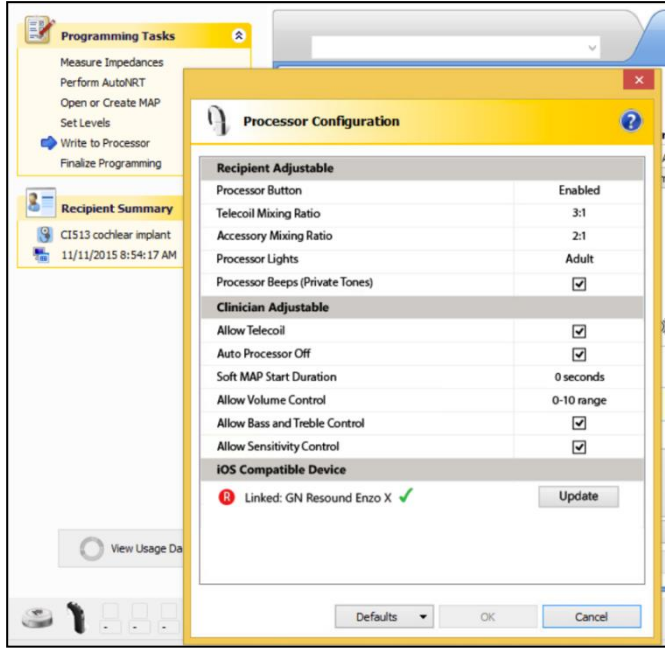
Programming Tasks

Measure Impedances
Perform AutoNRT
Open or Create MAP
Set Levels
Write to Processor
Finalize Programming

Recipient Summary

CI513 cochlear implant
11/11/2015 8:54:17 AM

View Usage Da

Processor Configuration

| Recipient Adjustable | |
|---|---|
| Processor Button | Enabled |
| Telecoil Mixing Ratio | 3:1 |
| Accessory Mixing Ratio | 2:1 |
| Processor Lights | Adult |
| Processor Beeps (Private Tones) | ☑ |
| **Clinician Adjustable** | |
| Allow Telecoil | ☑ |
| Auto Processor Off | ☑ |
| Soft MAP Start Duration | 0 seconds |
| Allow Volume Control | 0-10 range |
| Allow Bass and Treble Control | ☑ |
| Allow Sensitivity Control | ☑ |
| **iOS Compatible Device** | |
| Linked: GN Resound Enzo X ✓ | Update |

Defaults OK Cancel